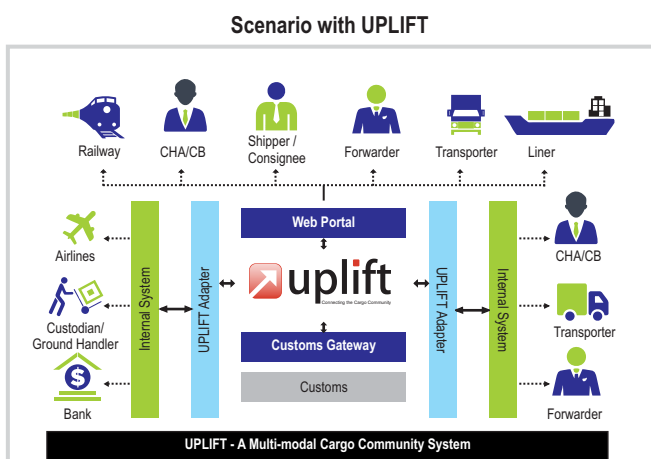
Scenario with UPLIFT

Railway
CHA/CB
Shipper / Consignee
Forwarder
Transporter
Liner

Airlines
Custodian/ Ground Handler
Bank

Internal System
UPLIFT Adapter

Web Portal
uplift
Connecting the Cargo Community
Customs Gateway
Customs

UPLIFT Adapter
Internal System

CHA/CB
Transporter
Forwarder

UPLIFT - A Multi-modal Cargo Community System